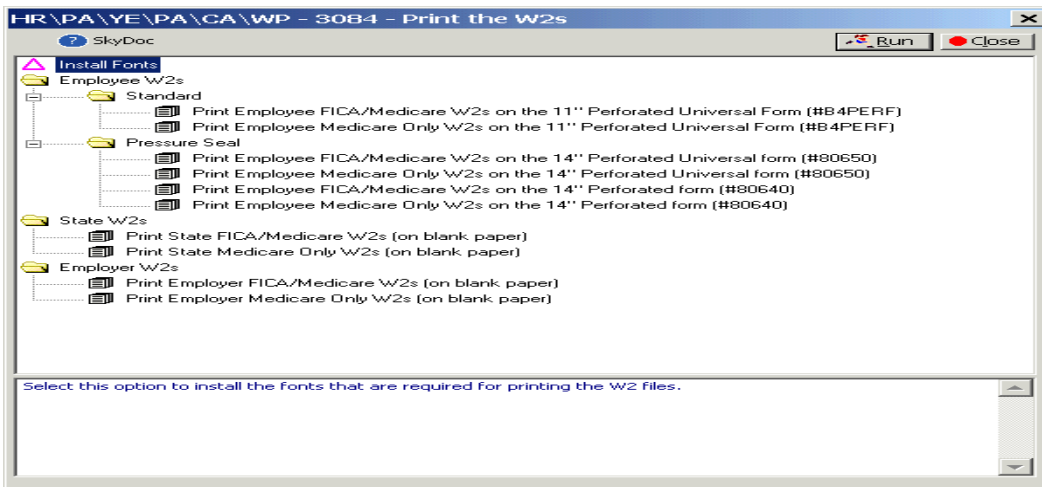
HR\PA\YE\PA\CA\WP - 3084 - Print the W2s

SkyDoc

Run
Close

Install Fonts
Employee W2s
Standard
Print Employee FICA/Medicare W2s on the 11'' Perforated Universal Form (#B4PERF)
Print Employee Medicare Only W2s on the 11'' Perforated Universal Form (#B4PERF)
Pressure Seal
Print Employee FICA/Medicare W2s on the 14'' Perforated Universal form (#80650)
Print Employee Medicare Only W2s on the 14'' Perforated Universal form (#80650)
Print Employee FICA/Medicare W2s on the 14'' Perforated form (#80640)
Print Employee Medicare Only W2s on the 14'' Perforated form (#80640)
State W2s
Print State FICA/Medicare W2s (on blank paper)
Print State Medicare Only W2s (on blank paper)
Employer W2s
Print Employer FICA/Medicare W2s (on blank paper)
Print Employer Medicare Only W2s (on blank paper)

Select this option to install the fonts that are required for printing the W2 files.